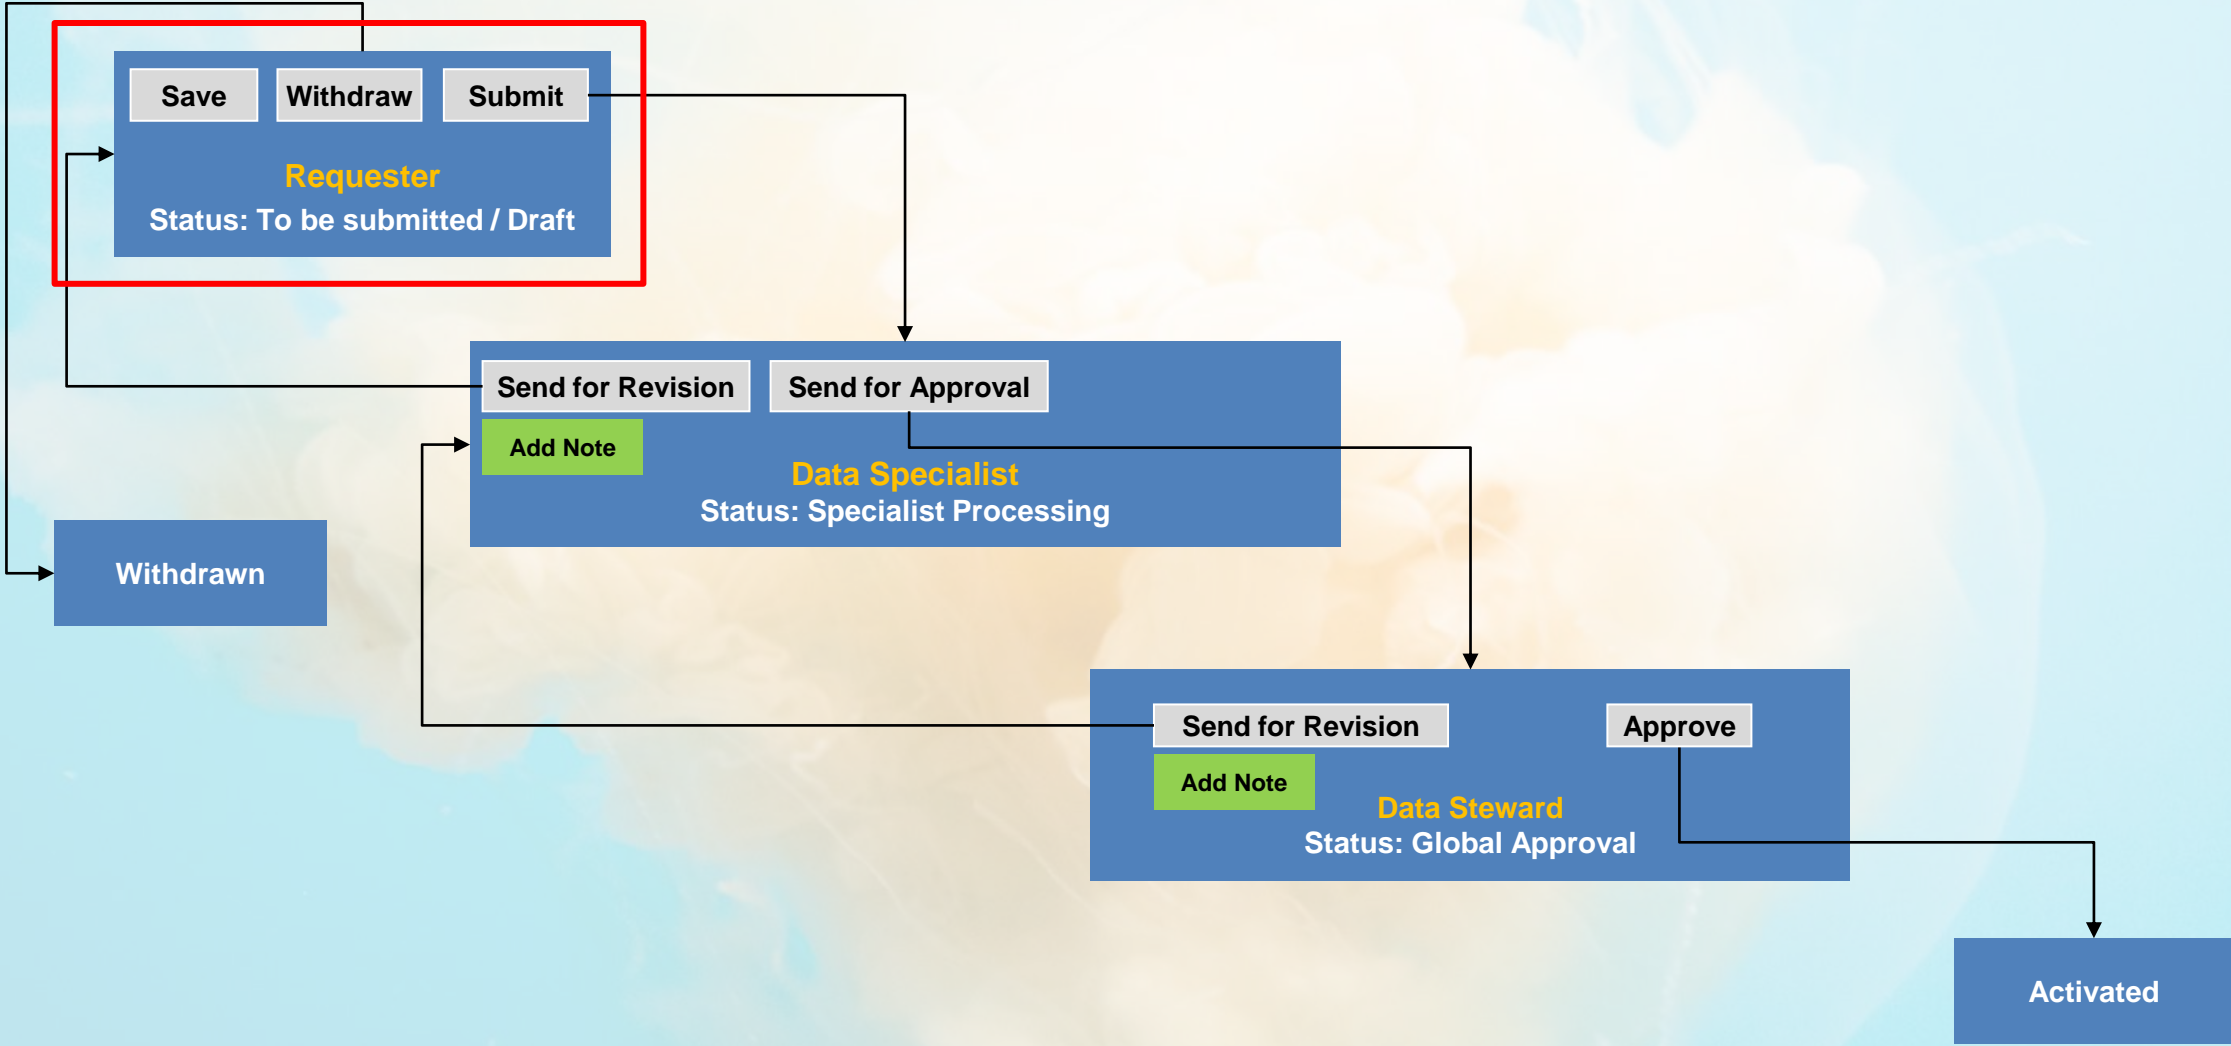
Save Withdraw Submit

Requester
Status: To be submitted / Draft

Send for Revision Send for Approval

Add Note

Data Specialist
Status: Specialist Processing

Withdrawn

Send for Revision Approve

Add Note

Data Steward
Status: Global Approval

Activated